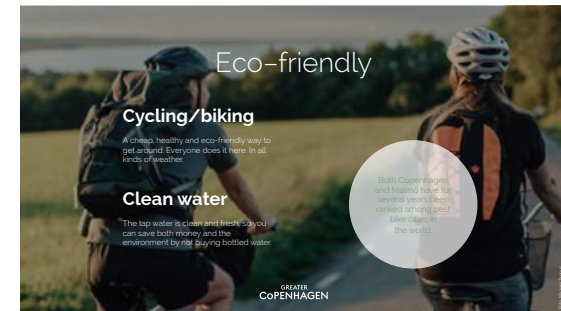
Eco-friendly

Cycling/biking

A cheap, healthy and eco-friendly way to get around. Everyone does it here. In all kinds of weather.

Clean water

The tap water is clean and fresh, so you can save both money and the environment by not buying bottled water.

Both Copenhagen and Malmö have for several years been ranked among best bike cities in the world.

GREATER COPENHAGEN